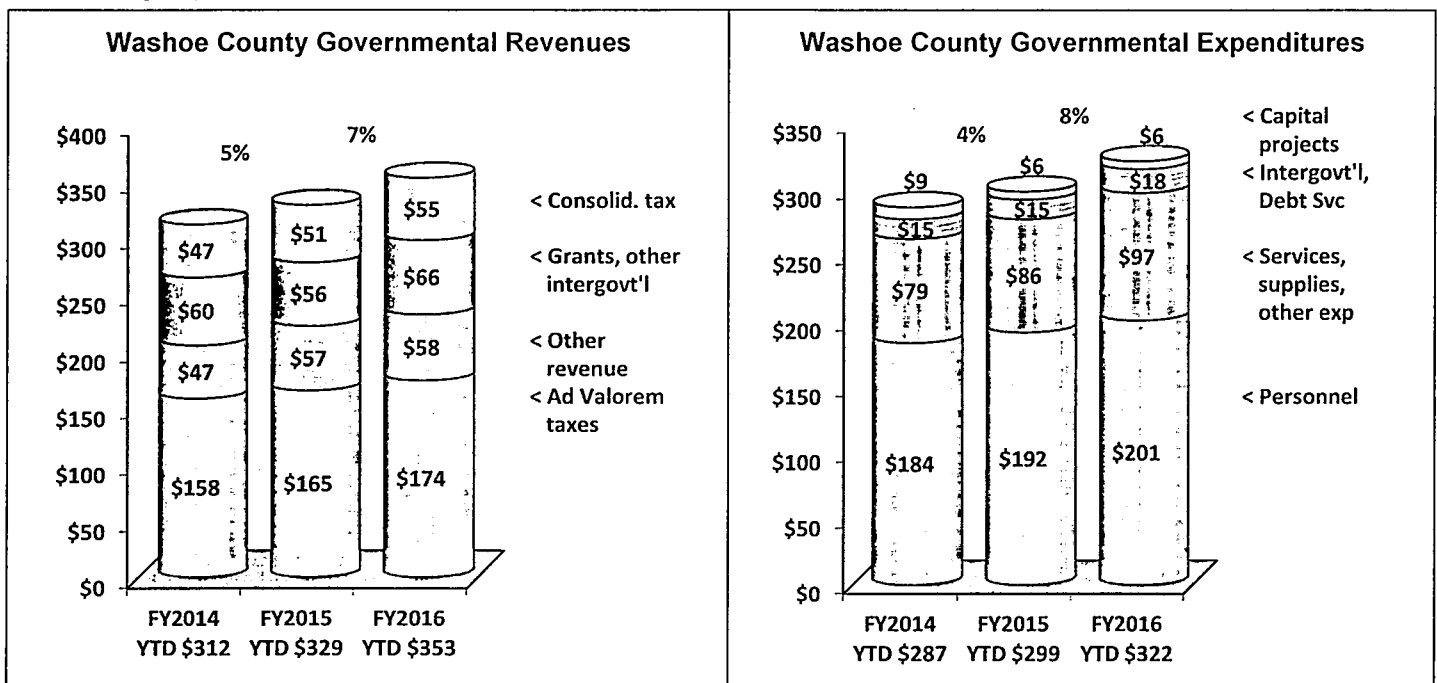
Washoe County Governmental Revenues

\$400
\$350
\$300
\$250
\$200
\$150
\$100
\$50
\$0

5%
7%

\$47
\$60
\$47
\$158

\$51
\$56
\$57
\$165

\$55
\$66
\$58
\$174

< Consolid. tax
< Grants, other intergovt'l
< Other revenue
< Ad Valorem taxes

FY2014 YTD \$312
FY2015 YTD \$329
FY2016 YTD \$353

Washoe County Governmental Expenditures

\$350
\$300
\$250
\$200
\$150
\$100
\$50
\$0

4%
8%

\$9
\$15
\$79
\$184

\$6
\$15
\$86
\$192

\$6
\$18
\$97
\$201

< Capital projects
< Intergovt'l, Debt Svc
< Services, supplies, other exp
< Personnel

FY2014 YTD \$287
FY2015 YTD \$299
FY2016 YTD \$322